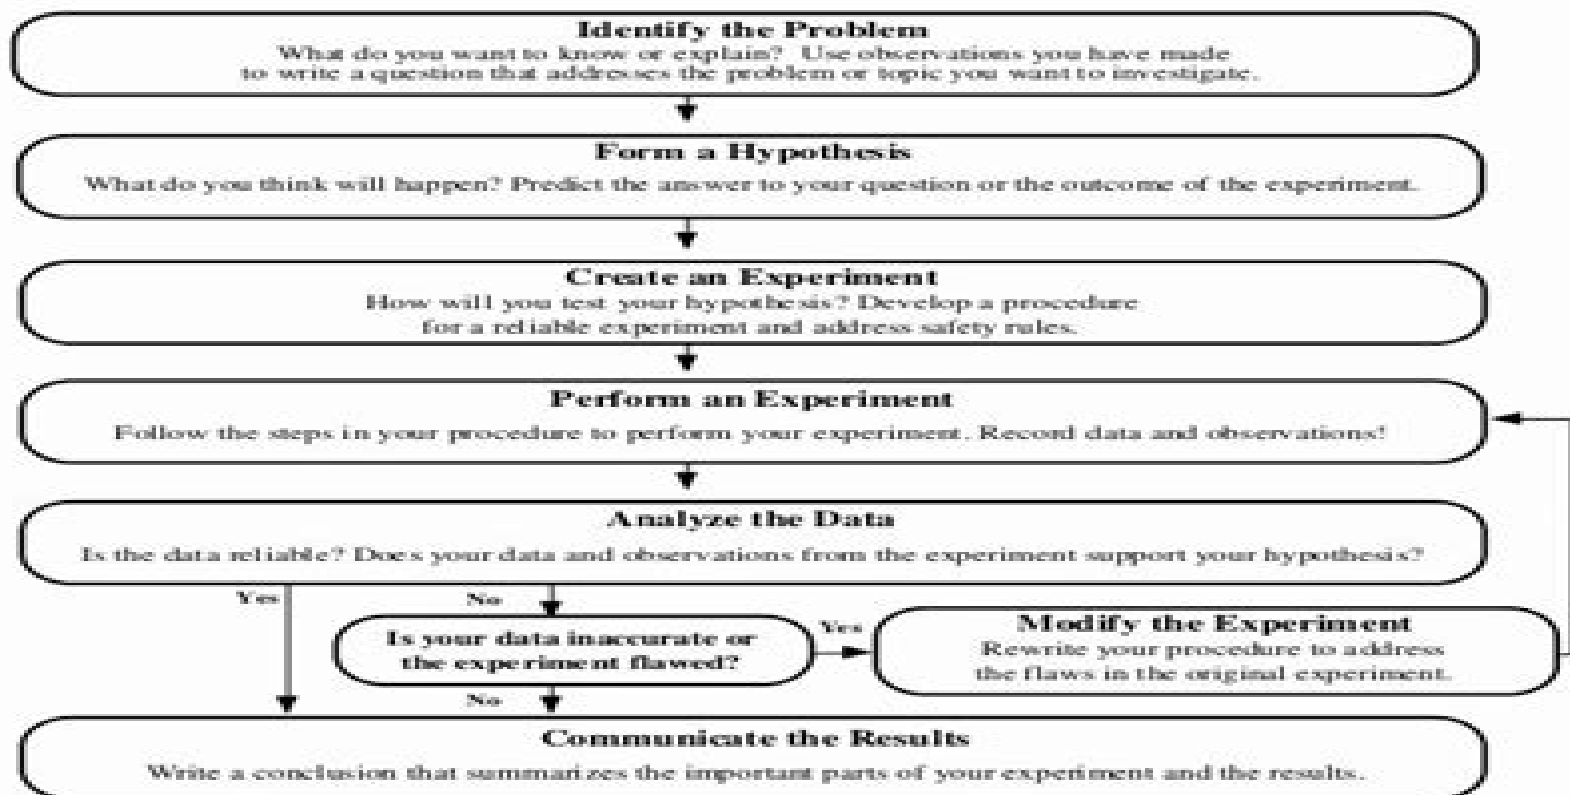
Identify the Problem
What do you want to know or explain? Use observations you have made to write a question that addresses the problem or topic you want to investigate.

Form a Hypothesis
What do you think will happen? Predict the answer to your question or the outcome of the experiment.

Create an Experiment
How will you test your hypothesis? Develop a procedure for a reliable experiment and address safety rules.

Perform an Experiment
Follow the steps in your procedure to perform your experiment. Record data and observations!

Analyze the Data
Is the data reliable? Does your data and observations from the experiment support your hypothesis?

Yes

No

Is your data inaccurate or the experiment flawed?

Yes

Modify the Experiment
Rewrite your procedure to address the flaws in the original experiment.

No

Communicate the Results
Write a conclusion that summarizes the important parts of your experiment and the results.